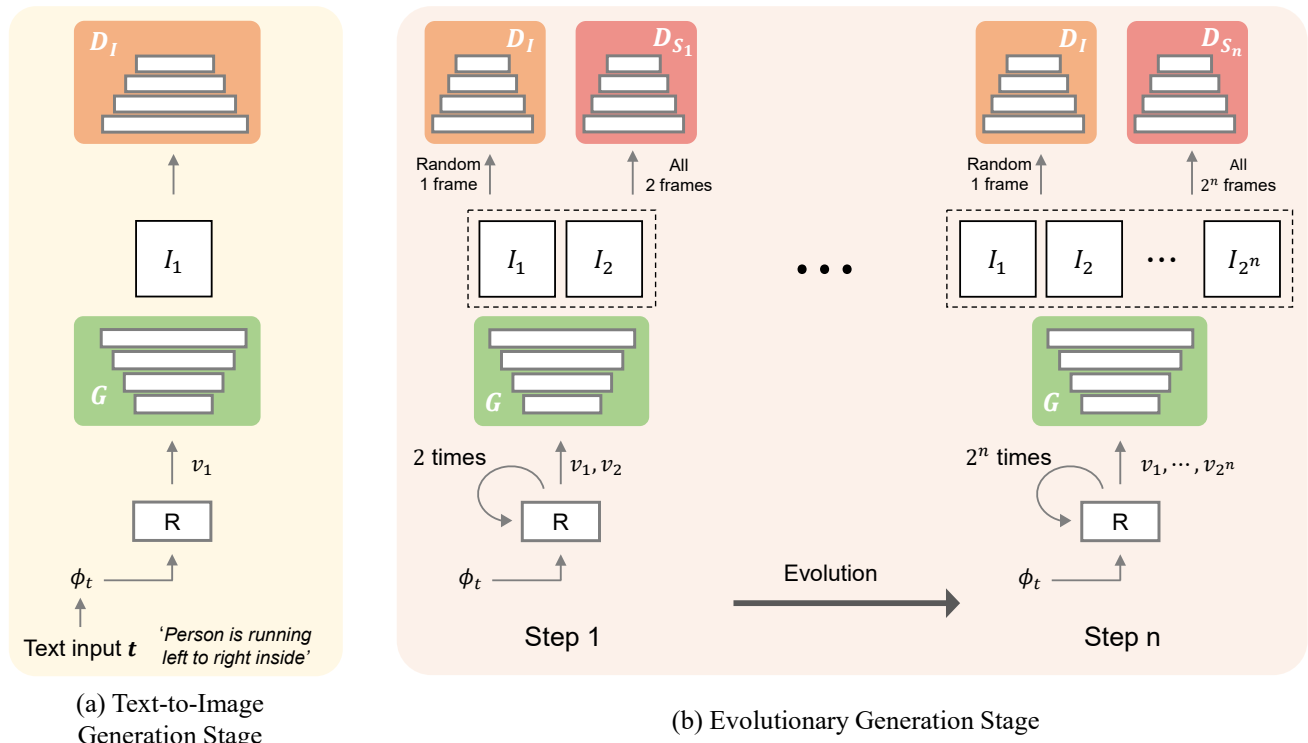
$D_I$

$I_1$

$G$

$v_1$

R

$\phi_t$

Text input $t$

'Person is running left to right inside'

(a) Text-to-Image Generation Stage

$D_I$

$D_{S_1}$

Random 1 frame

All 2 frames

$I_1$ $I_2$

$G$

2 times

$v_1, v_2$

R

$\phi_t$

Step 1

• • •

Evolution

$D_I$

$D_{S_n}$

Random 1 frame

All $2^n$ frames

$I_1$ $I_2$ ⋯ $I_{2^n}$

$G$

$2^n$ times

$v_1, \cdots, v_{2^n}$

R

$\phi_t$

Step n

(b) Evolutionary Generation Stage